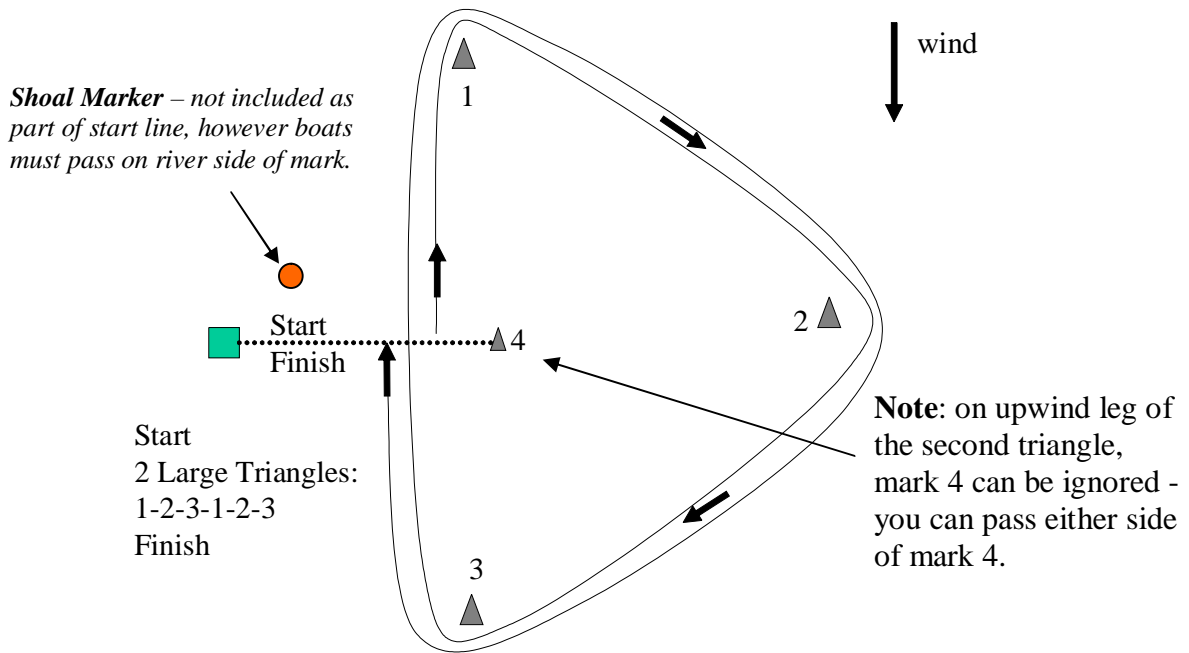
*Shoal Marker* – *not included as part of start line, however boats must pass on river side of mark.*

1

wind

Start
Finish

4

2

Start
2 Large Triangles:
1-2-3-1-2-3
Finish

**Note**: on upwind leg of the second triangle, mark 4 can be ignored - you can pass either side of mark 4.

3